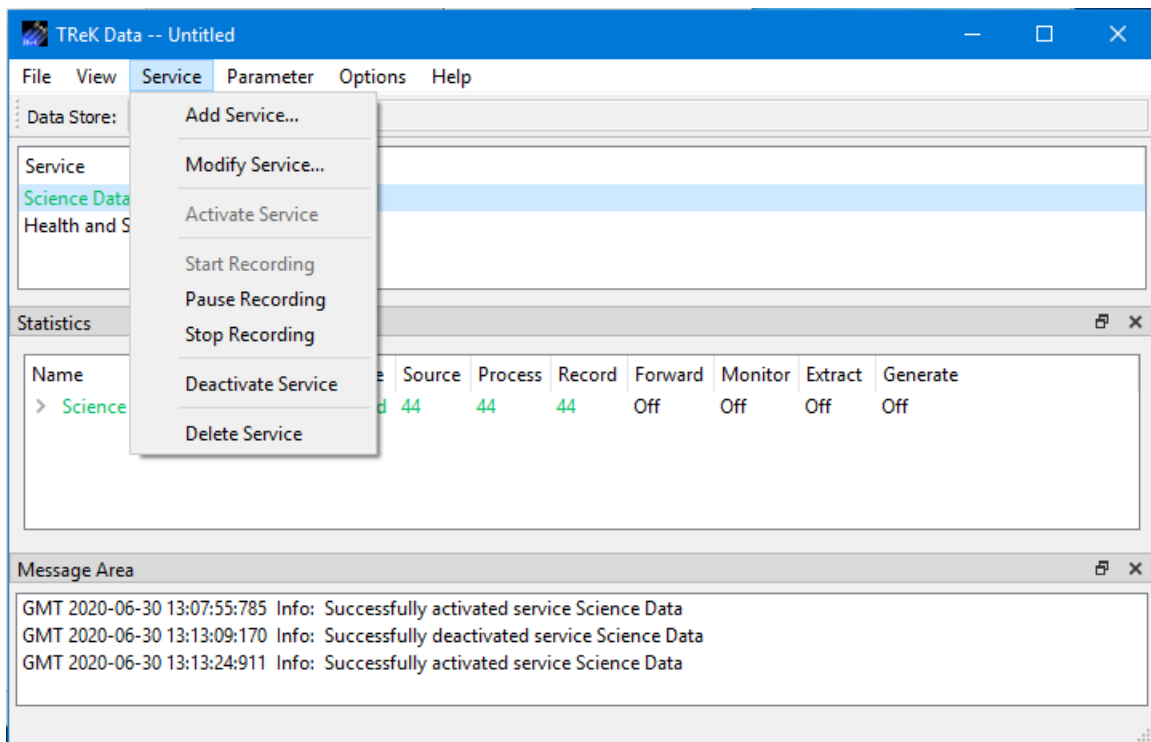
TReK Data -- Untitled

File View Service Parameter Options Help

Data Store:

Add Service...
Modify Service...
Activate Service
Start Recording
Pause Recording
Stop Recording
Deactivate Service
Delete Service

Service
Science Data
Health and S

Statistics

| Name | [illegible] | Source | Process | Record | Forward | Monitor | Extract | Generate |
|---|---|---|---|---|---|---|---|---|
| Science | d | 44 | 44 | 44 | Off | Off | Off | Off |

Message Area

GMT 2020-06-30 13:07:55:785 Info: Successfully activated service Science Data
GMT 2020-06-30 13:13:09:170 Info: Successfully deactivated service Science Data
GMT 2020-06-30 13:13:24:911 Info: Successfully activated service Science Data